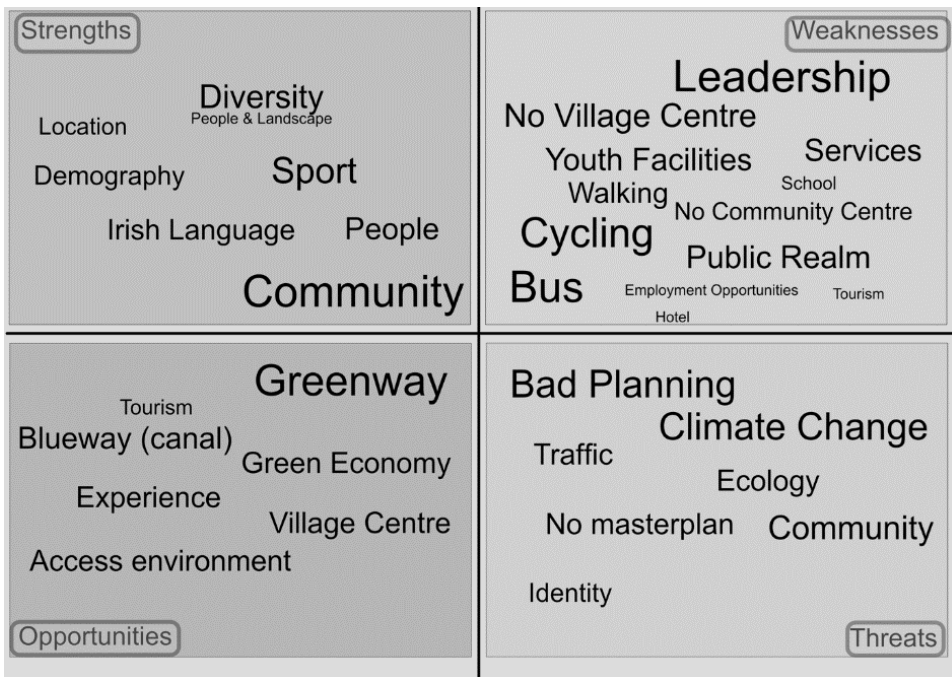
Strengths

Diversity
People & Landscape
Location
Demography
Sport
Irish Language
People
Community

Weaknesses

Leadership
No Village Centre
Youth Facilities
Services
School
Walking
No Community Centre
Cycling
Public Realm
Bus
Employment Opportunities
Tourism
Hotel

Greenway
Tourism
Blueway (canal)
Green Economy
Experience
Village Centre
Access environment

Opportunities

Bad Planning
Climate Change
Traffic
Ecology
No masterplan
Community
Identity

Threats